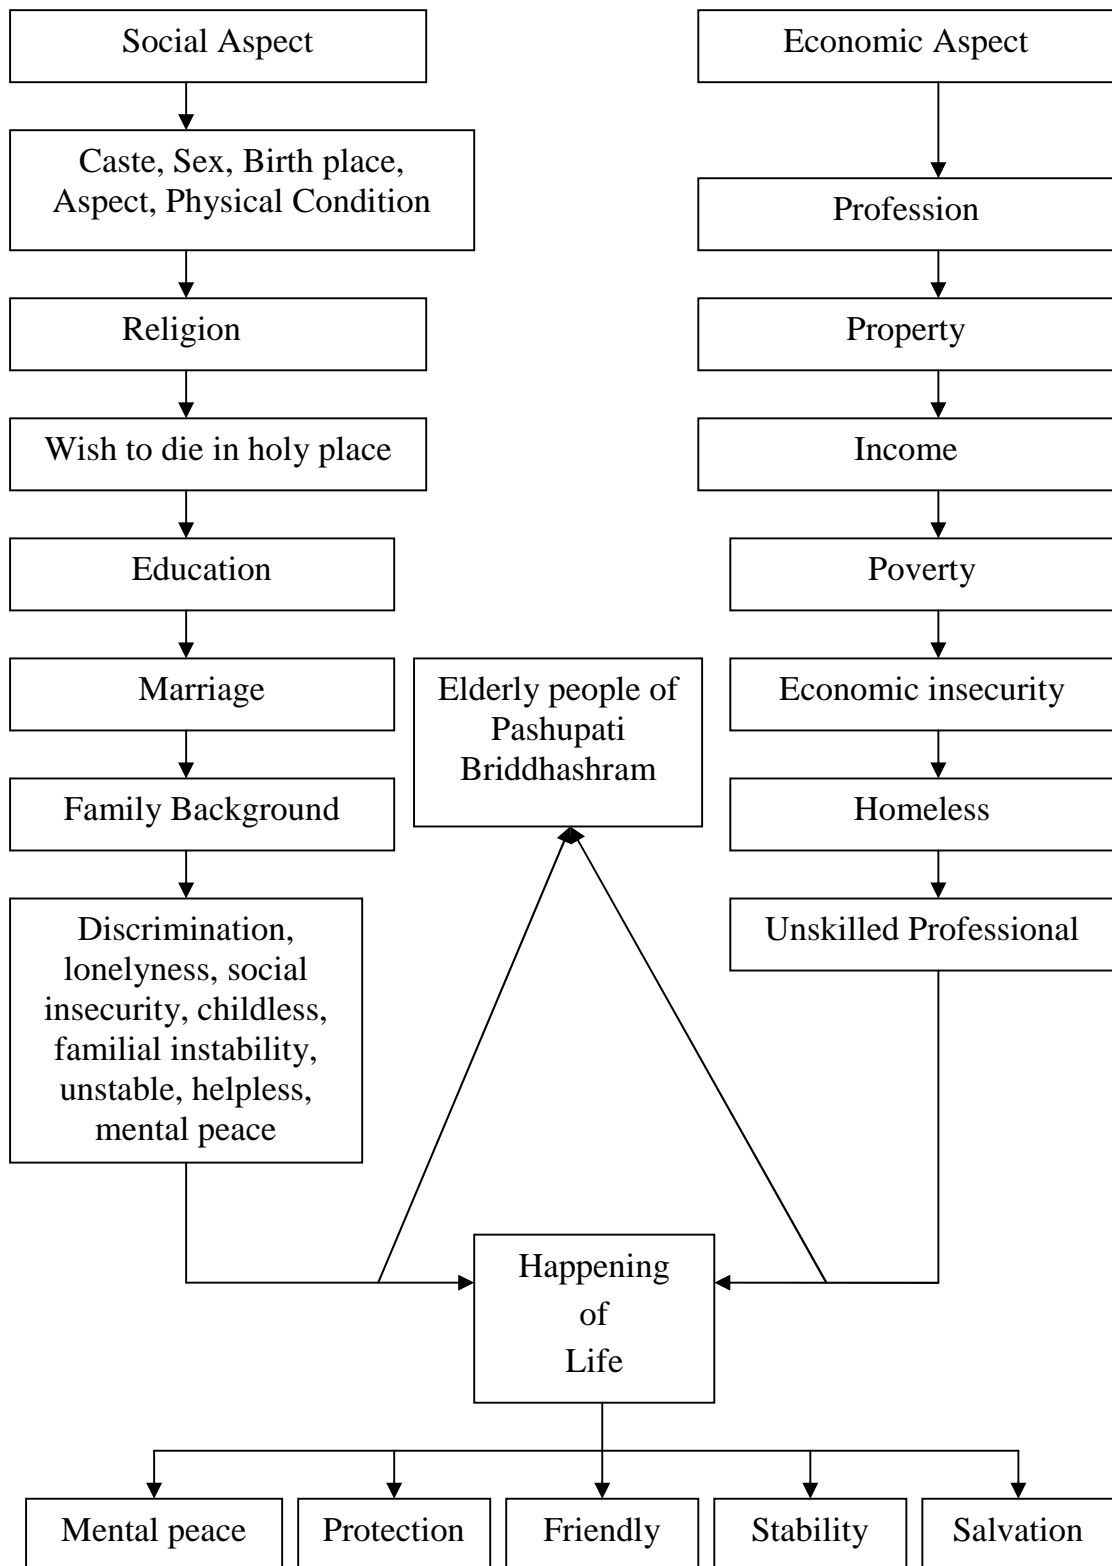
Social Aspect

Caste, Sex, Birth place, Aspect, Physical Condition

Religion

Wish to die in holy place

Education

Marriage

Family Background

Discrimination, lonelyness, social insecurity, childless, familial instability, unstable, helpless, mental peace

Economic Aspect

Profession

Property

Income

Poverty

Economic insecurity

Homeless

Unskilled Professional

Elderly people of Pashupati Briddhashram

Happening of Life

Mental peace

Protection

Friendly

Stability

Salvation